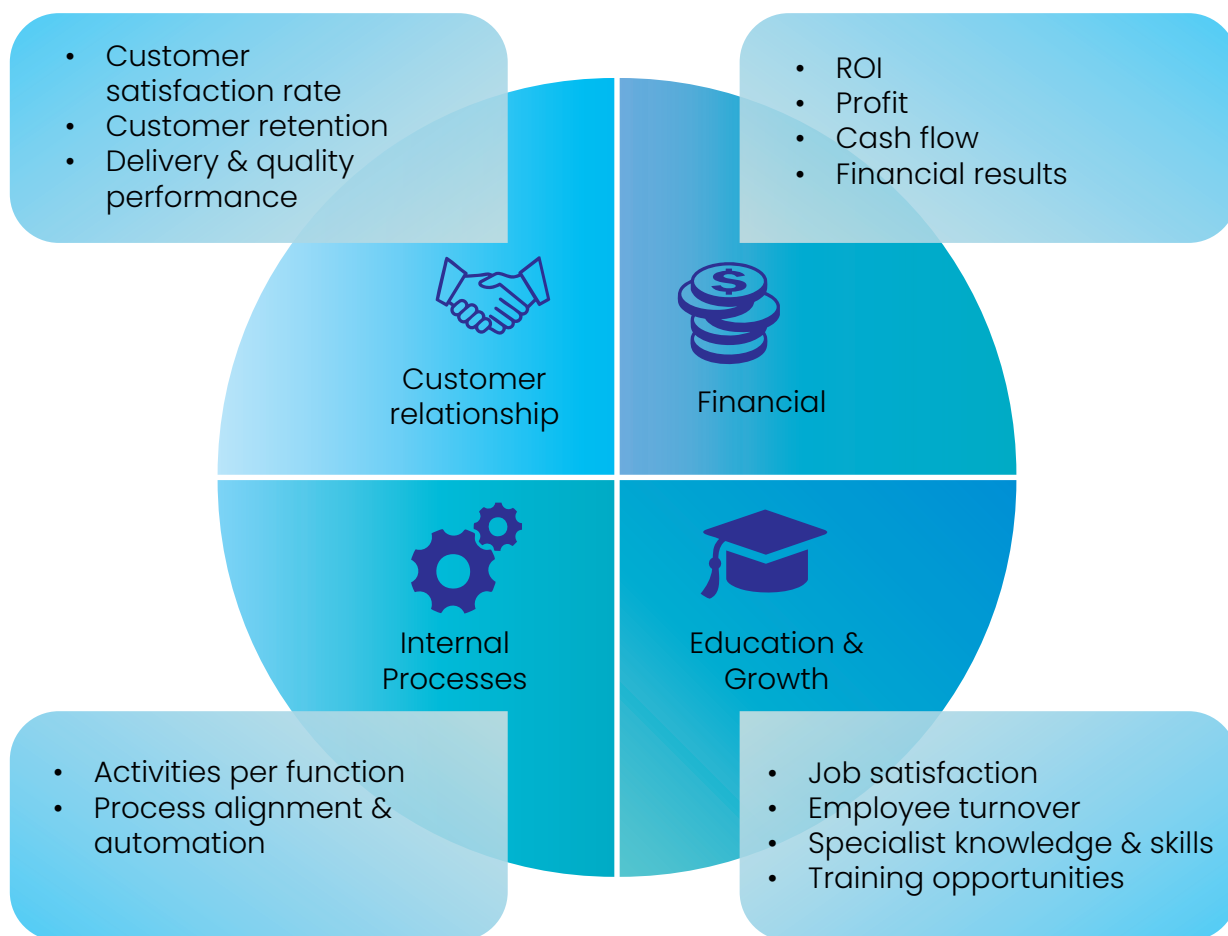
- Customer satisfaction rate
- Customer retention
- Delivery & quality performance

- ROI
- Profit
- Cash flow
- Financial results

Customer relationship

Financial

Internal Processes

Education & Growth

- Activities per function
- Process alignment & automation

- Job satisfaction
- Employee turnover
- Specialist knowledge & skills
- Training opportunities